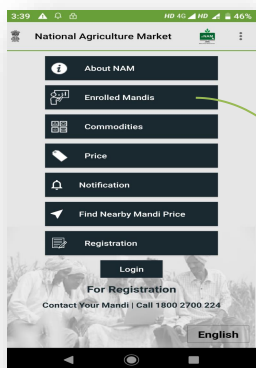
3:39 HD 4G HD 46%

National Agriculture Market

About NAM

Enrolled Mandis

Commodities

Price

Notification

Find Nearby Mandi Price

Registration

Login

For Registration

Contact Your Mandi | Call 1800 2700 224

English